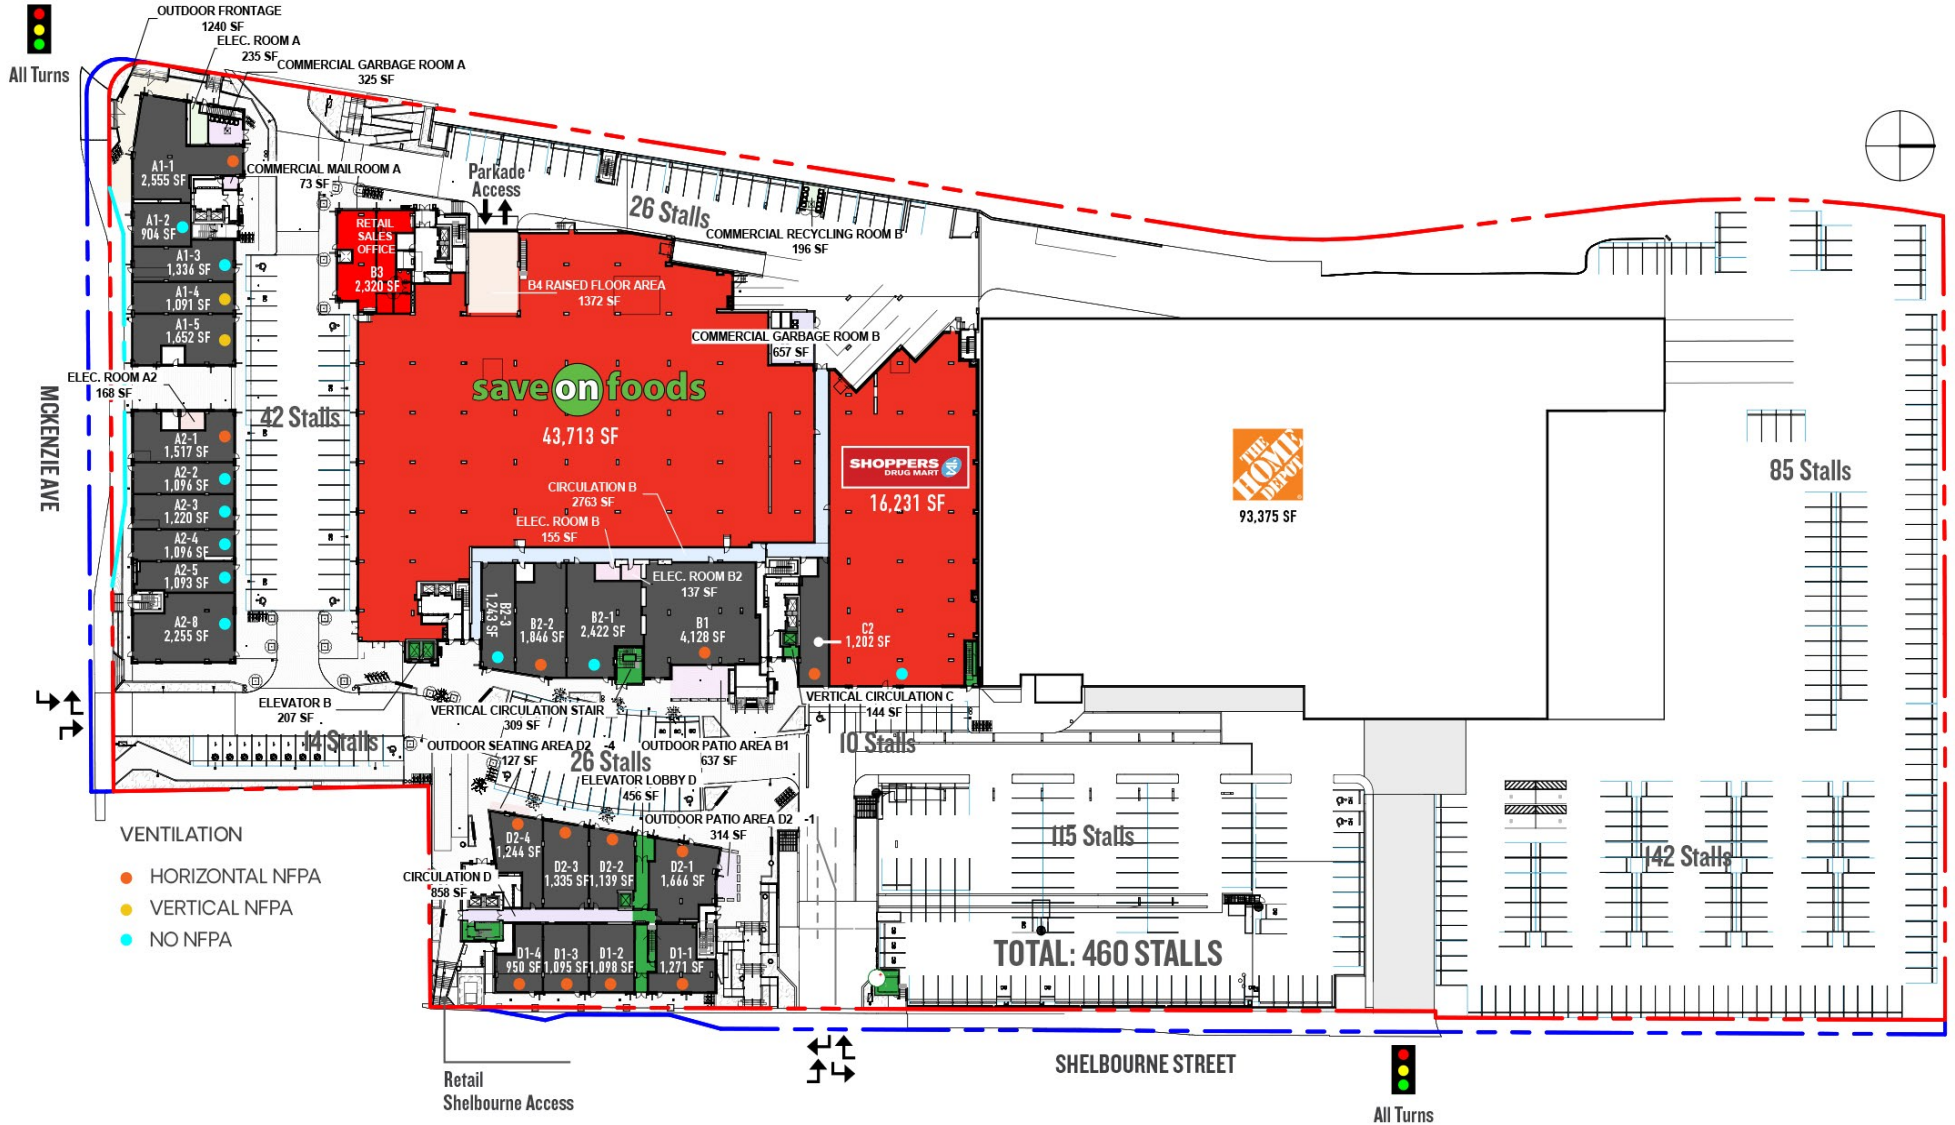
All Turns

OUTDOOR FRONTAGE
1240 SF
ELEC. ROOM A
235 SF
COMMERCIAL GARBAGE ROOM A
325 SF

A1-1
2,555 SF
COMMERCIAL MAILROOM A
73 SF
A1-2
904 SF
A1-3
1,336 SF
A1-4
1,091 SF
A1-5
1,652 SF

Parkade Access

26 Stalls
COMMERCIAL RECYCLING ROOM B
196 SF

RETAIL SALES OFFICE
B3
2,320 SF
B4 RAISED FLOOR AREA
1372 SF

COMMERCIAL GARBAGE ROOM B
657 SF

MCKENZIE AVE

ELEC. ROOM A2
168 SF
42 Stalls
save on foods
43,713 SF

A2-1
1,517 SF
A2-2
1,096 SF
A2-3
1,220 SF
A2-4
1,096 SF
A2-5
1,093 SF
A2-8
2,255 SF

CIRCULATION B
2763 SF
ELEC. ROOM B
155 SF

SHOPPERS DRUG MART
16,231 SF

THE HOME DEPOT
93,375 SF

85 Stalls

ELEC. ROOM B2
137 SF
B2-3
1,243 SF
B2-2
1,846 SF
B2-1
2,422 SF
B1
4,128 SF
C2
1,202 SF

ELEVATOR B
207 SF
VERTICAL CIRCULATION STAIR
309 SF
VERTICAL CIRCULATION C
144 SF
14 Stalls
OUTDOOR SEATING AREA D2
127 SF
26 Stalls
OUTDOOR PATIO AREA B1
637 SF
10 Stalls
ELEVATOR LOBBY D
456 SF
OUTDOOR PATIO AREA D2
314 SF

VENTILATION
HORIZONTAL NFPA
VERTICAL NFPA
NO NFPA

D2-4
1,244 SF
D2-3
1,335 SF
D2-2
1,139 SF
D2-1
1,666 SF
CIRCULATION D
858 SF
D1-4
950 SF
D1-3
1,095 SF
D1-2
1,098 SF
D1-1
1,271 SF

115 Stalls
142 Stalls
TOTAL: 460 STALLS

Retail Shelbourne Access
SHELBOURNE STREET
All Turns